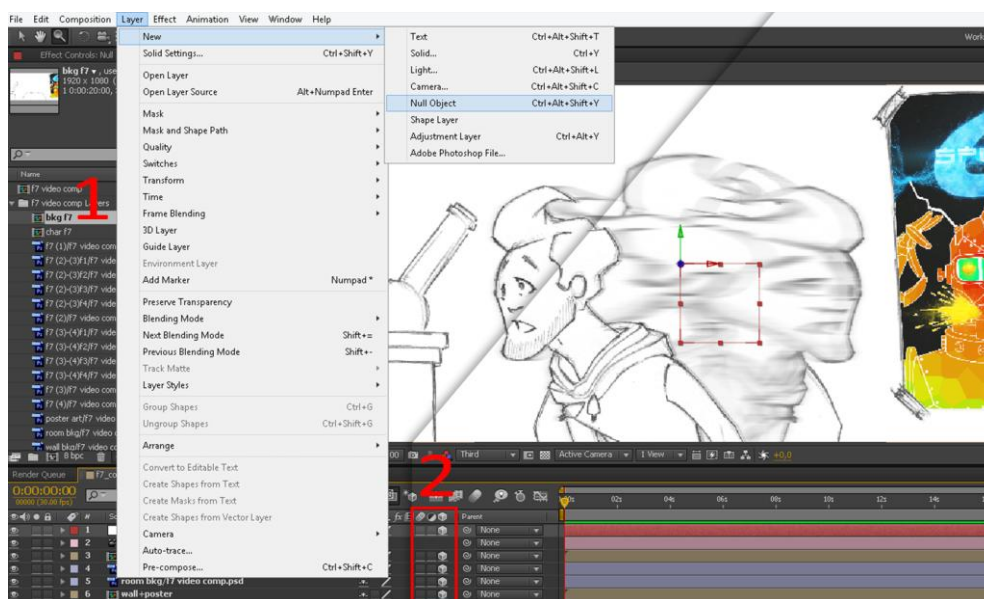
File Edit Composition Layer Effect Animation View Window Help

Effect Controls: Null

bkg f7
1920 x 1080
1 0:00:20:00,

Name
f7 video comp
f7 video comp Layers
bkg f7
char f7
f7 (1)/f7 video com
f7 (2)-(3)f1/f7 vide
f7 (2)-(3)f2/f7 vide
f7 (2)-(3)f3/f7 vide
f7 (2)-(3)f4/f7 vide
f7 (2)/f7 video com
f7 (3)-(4)f1/f7 vide
f7 (3)-(4)f2/f7 vide
f7 (3)-(4)f3/f7 vide
f7 (3)-(4)f4/f7 vide
f7 (3)/f7 video com
f7 (4)/f7 video com
poster art/f7 video
room bkg/f7 video c
wall bkg/f7 video c
8 bpc

1

New
Solid Settings... Ctrl+Shift+Y
Open Layer
Open Layer Source Alt+Numpad Enter
Mask
Mask and Shape Path
Quality
Switches
Transform
Time
Frame Blending
3D Layer
Guide Layer
Environment Layer
Add Marker Numpad *
Preserve Transparency
Blending Mode
Next Blending Mode Shift+=
Previous Blending Mode Shift+-
Track Matte
Layer Styles
Group Shapes Ctrl+G
Ungroup Shapes Ctrl+Shift+G
Arrange
Convert to Editable Text
Create Shapes from Text
Create Masks from Text
Create Shapes from Vector Layer
Camera
Auto-trace...
Pre-compose... Ctrl+Shift+C

Text Ctrl+Alt+Shift+T
Solid... Ctrl+Y
Light... Ctrl+Alt+Shift+L
Camera... Ctrl+Alt+Shift+C
Null Object Ctrl+Alt+Shift+Y
Shape Layer
Adjustment Layer Ctrl+Alt+Y
Adobe Photoshop File...

Work

Render Queue
0:00:00:00
00000 (30.00 fps)
1
2
3
4
5 room bkg/f7 video comp.psd
6 wall+poster

2

Third Active Camera 1 View +0,0
Parent
None
None
None
None
None
None
0s 02s 04s 06s 08s 10s 12s 14s